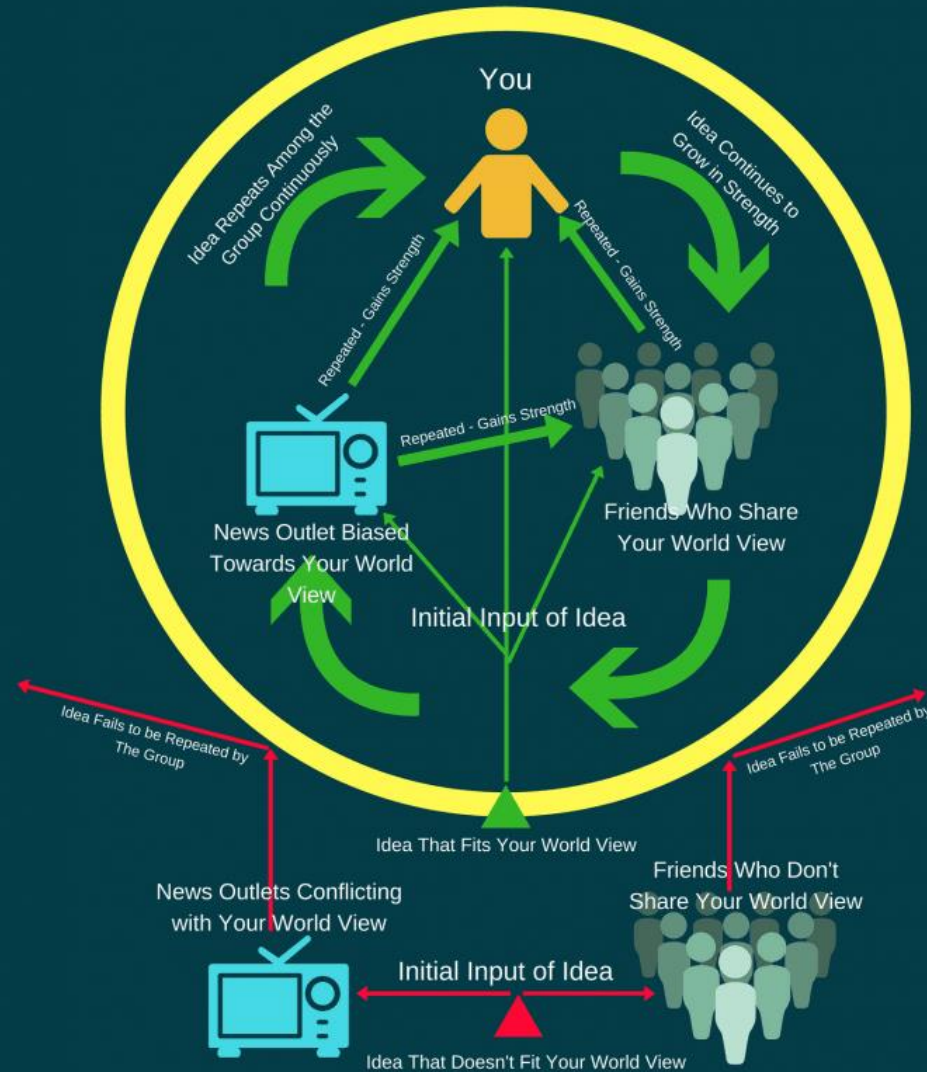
You

Idea Repeats Among the Group Continuously

Idea Continues to Grow in Strength

Repeated - Gains Strength

Repeated - Gains Strength

Repeated - Gains Strength

News Outlet Biased Towards Your World View

Friends Who Share Your World View

Initial Input of Idea

Idea Fails to be Repeated by The Group

Idea Fails to be Repeated by The Group

Idea That Fits Your World View

News Outlets Conflicting with Your World View

Friends Who Don't Share Your World View

Initial Input of Idea

Idea That Doesn't Fit Your World View